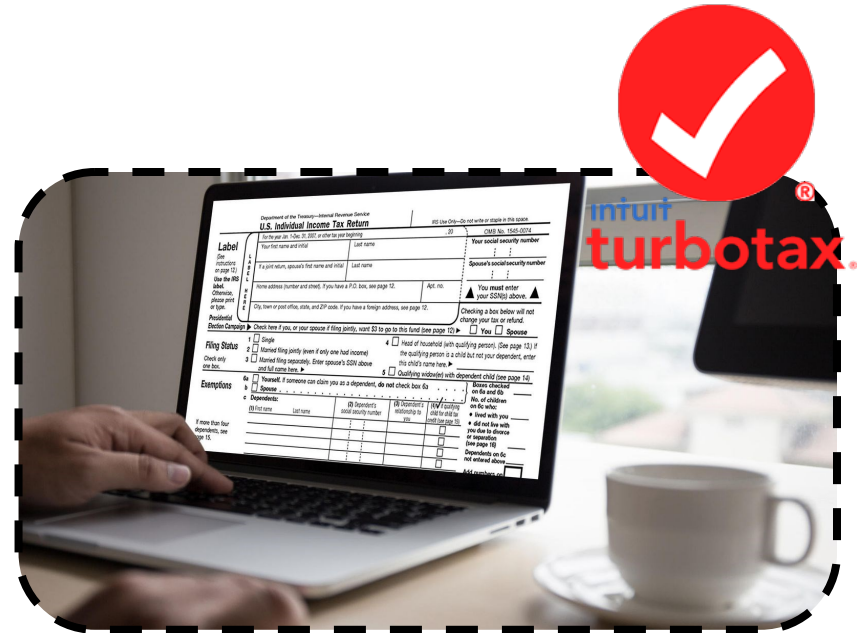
intuit turbotax®

Department of the Treasury—Internal Revenue Service
U.S. Individual Income Tax Return
20
IRS Use Only—Do not write or staple in this space.
For the year Jan. 1–Dec. 31, 2007, or other tax year beginning
OMB No. 1545-0074

Label
(See instructions on page 12.)
Use the IRS label. Otherwise, please print or type.
LABEL HERE
Your first name and initial
Last name
Your social security number
If a joint return, spouse's first name and initial
Last name
Spouse's social security number
Home address (number and street). If you have a P.O. box, see page 12.
Apt. no.
City, town or post office, state, and ZIP code. If you have a foreign address, see page 12.
You must enter your SSN(s) above.
Presidential Election Campaign ▶ Check here if you, or your spouse if filing jointly, want $3 to go to this fund (see page 12) ▶
Checking a box below will not change your tax or refund.
You Spouse

Filing Status
Check only one box.
1 Single
2 Married filing jointly (even if only one had income)
3 Married filing separately. Enter spouse's SSN above and full name here. ▶
4 Head of household (with qualifying person). (See page 13.) If the qualifying person is a child but not your dependent, enter this child's name here. ▶
5 Qualifying widow(er) with dependent child (see page 14)

Exemptions
6a Yourself. If someone can claim you as a dependent, do not check box 6a
b Spouse
c Dependents:
(1) First name Last name
(2) Dependent's social security number
(3) Dependent's relationship to you
(4) ✓ if qualifying child for child tax credit (see page 15)
Boxes checked on 6a and 6b
No. of children on 6c who:
• lived with you
• did not live with you due to divorce or separation (see page 16)
Dependents on 6c not entered above
Add numbers on
If more than four dependents, see page 15.